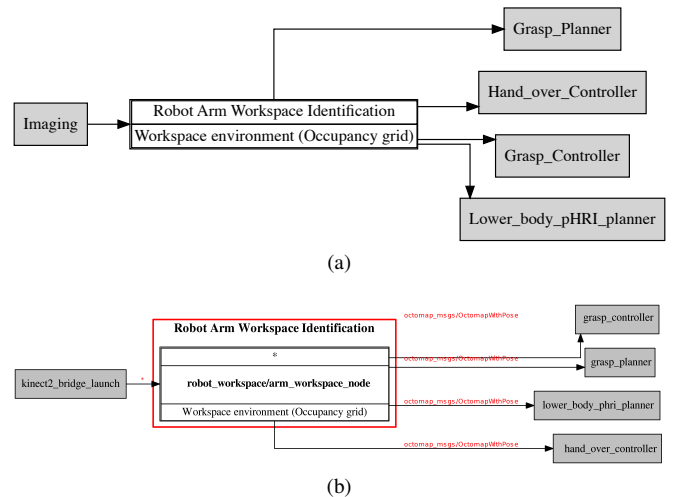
Grasp_Planner

Imaging

Robot Arm Workspace Identification

Workspace environment (Occupancy grid)

Hand_over_Controller

Grasp_Controller

Lower_body_pHRI_planner

(a)

Robot Arm Workspace Identification

octomap_msgs/OctomapWithPose

grasp_controller

*

octomap_msgs/OctomapWithPose

grasp_planner

kinect2_bridge_launch

*

robot_workspace/arm_workspace_node

octomap_msgs/OctomapWithPose

lower_body_phri_planner

Workspace environment (Occupancy grid)

octomap_msgs/OctomapWithPose

hand_over_controller

(b)